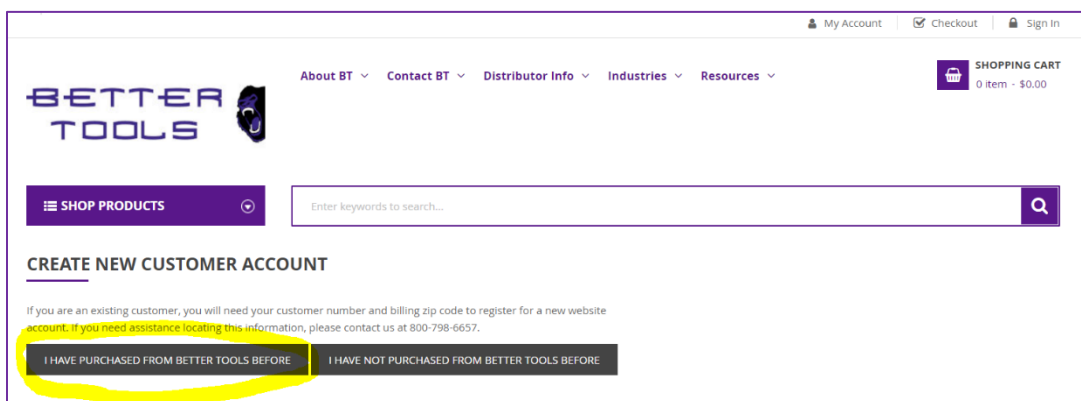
My Account Checkout Sign In

BETTER TOOLS

About BT Contact BT Distributor Info Industries Resources

SHOPPING CART
0 item - $0.00

SHOP PRODUCTS

Enter keywords to search...

CREATE NEW CUSTOMER ACCOUNT

If you are an existing customer, you will need your customer number and billing zip code to register for a new website account. If you need assistance locating this information, please contact us at 800-798-6657.

I HAVE PURCHASED FROM BETTER TOOLS BEFORE

I HAVE NOT PURCHASED FROM BETTER TOOLS BEFORE